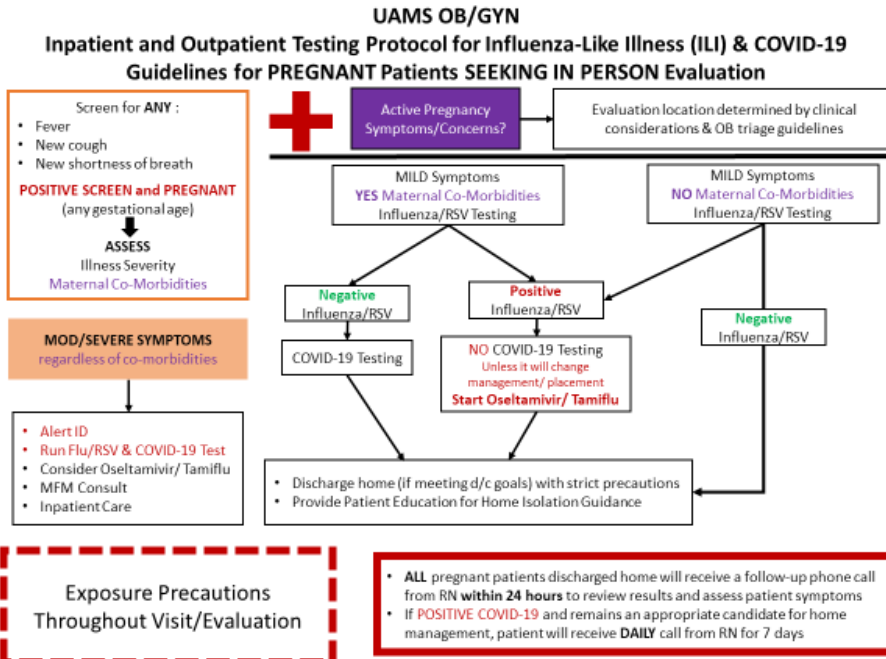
UAMS OB/GYN
Inpatient and Outpatient Testing Protocol for Influenza-Like Illness (ILI) & COVID-19
Guidelines for PREGNANT Patients SEEKING IN PERSON Evaluation

Screen for ANY :
• Fever
• New cough
• New shortness of breath

POSITIVE SCREEN and PREGNANT (any gestational age)

ASSESS
Illness Severity
Maternal Co-Morbidities

MOD/SEVERE SYMPTOMS regardless of co-morbidities

• Alert ID
• Run Flu/RSV & COVID-19 Test
• Consider Oseltamivir/ Tamiflu
• MFM Consult
• Inpatient Care

Active Pregnancy Symptoms/Concerns?

Evaluation location determined by clinical considerations & OB triage guidelines

MILD Symptoms
YES Maternal Co-Morbidities
Influenza/RSV Testing

MILD Symptoms
NO Maternal Co-Morbidities
Influenza/RSV Testing

Negative
Influenza/RSV

Positive
Influenza/RSV

Negative
Influenza/RSV

COVID-19 Testing

NO COVID-19 Testing
Unless it will change management/ placement
Start Oseltamivir/ Tamiflu

• Discharge home (if meeting d/c goals) with strict precautions
• Provide Patient Education for Home Isolation Guidance

Exposure Precautions Throughout Visit/Evaluation

• ALL pregnant patients discharged home will receive a follow-up phone call from RN within 24 hours to review results and assess patient symptoms
• If POSITIVE COVID-19 and remains an appropriate candidate for home management, patient will receive DAILY call from RN for 7 days